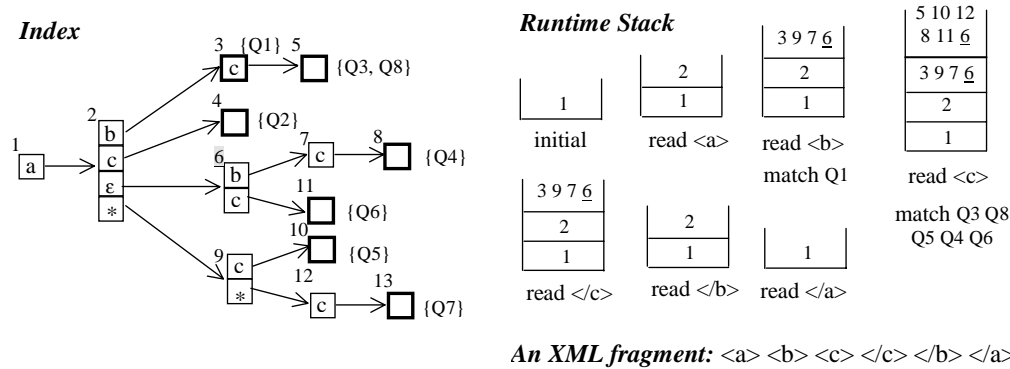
*Index*

1 a
2 b c ε *
3 c {Q1} 5 {Q3, Q8}
4 {Q2}
6 b c
7 c
8 {Q4}
11 {Q6}
9 c *
10 {Q5}
12 c
13 {Q7}

*Runtime Stack*

| 1 |
|---|

initial

| 2 |
|---|
| 1 |

read <a>

| 3 9 7 $\underline{6}$ |
|---|
| 2 |
| 1 |

read <b>

match Q1

| 5 10 12 8 11 $\underline{6}$ |
|---|
| 3 9 7 $\underline{6}$ |
| 2 |
| 1 |

read <c>

match Q3 Q8 Q5 Q4 Q6

| 3 9 7 $\underline{6}$ |
|---|
| 2 |
| 1 |

read </c>

| 2 |
|---|
| 1 |

read </b>

| 1 |
|---|

read </a>

*An XML fragment:* <a> <b> <c> </c> </b> </a>